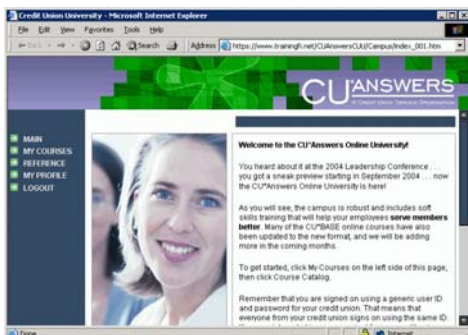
Credit Union University - Microsoft Internet Explorer

File Edit View Favorites Tools Help

Back Search Address https://www.trainingfi.net/CUAnswersCUU/Campus/index_001.htm

CU ANSWERS
A CREDIT UNION SERVICE ORGANIZATION

MAIN
MY COURSES
REFERENCE
MY PROFILE
LOGOUT

Welcome to the CU*Answers Online University!

You heard about it at the 2004 Leadership Conference... you got a sneak preview starting in September 2004... now the CU*Answers Online University is here!

As you will see, the campus is robust and includes soft skills training that will help your employees **serve members better**. Many of the CU*BASE online courses have also been updated to the new format, and we will be adding more in the coming months.

To get started, click My Courses on the left side of this page, then click Course Catalog.

Remember that you are signed on using a generic user ID and password for your credit union. That means that everyone from your credit union signs on using the same ID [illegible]

Done Internet